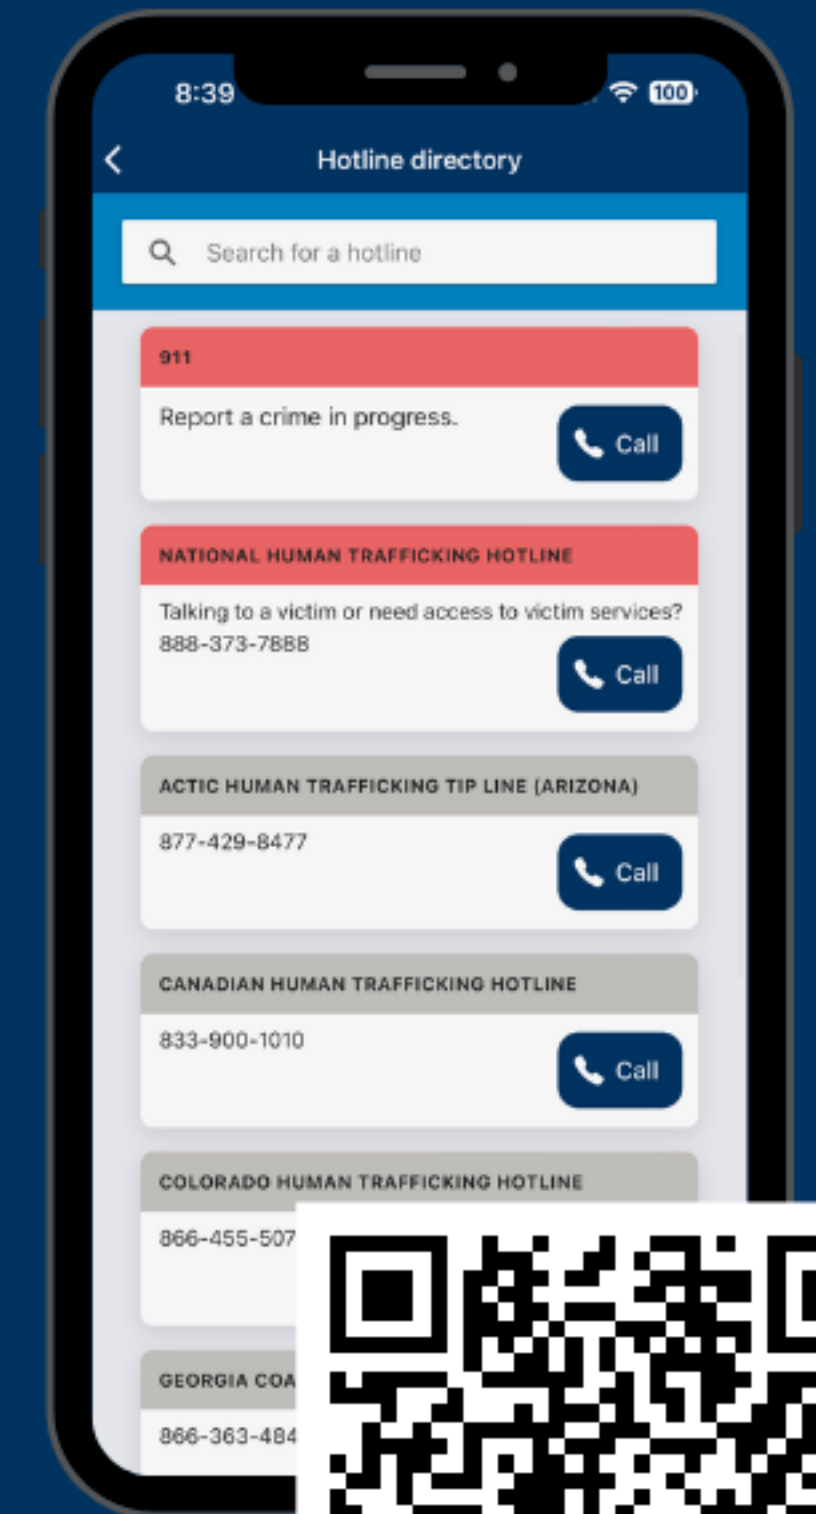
8:39

100

Hotline directory

Search for a hotline

911

Report a crime in progress.

Call

NATIONAL HUMAN TRAFFICKING HOTLINE

Talking to a victim or need access to victim services?
888-373-7888

Call

ACTIC HUMAN TRAFFICKING TIP LINE (ARIZONA)

877-429-8477

Call

CANADIAN HUMAN TRAFFICKING HOTLINE

833-900-1010

Call

COLORADO HUMAN TRAFFICKING HOTLINE

866-455-507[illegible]

GEORGIA COA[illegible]

866-363-484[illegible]